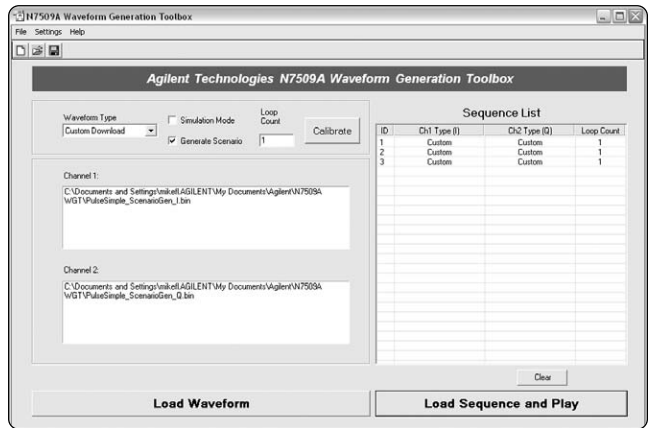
N7509A Waveform Generation Toolbox

File Settings Help

Agilent Technologies N7509A Waveform Generation Toolbox

Waveform Type
Custom Download

Simulation Mode

Generate Scenario

Loop Count
1

Calibrate

Channel 1:
C:\Documents and Settings\mikell.AGILENT\My Documents\Agilent\N7509A WGT\PulseSimple_ScenarioGen_I.bin

Channel 2:
C:\Documents and Settings\mikell.AGILENT\My Documents\Agilent\N7509A WGT\PulseSimple_ScenarioGen_Q.bin

Sequence List

| ID | Ch1 Type (I) | Ch2 Type (Q) | Loop Count |
|---|---|---|---|
| 1 | Custom | Custom | 1 |
| 2 | Custom | Custom | 1 |
| 3 | Custom | Custom | 1 |

Clear

Load Waveform

Load Sequence and Play